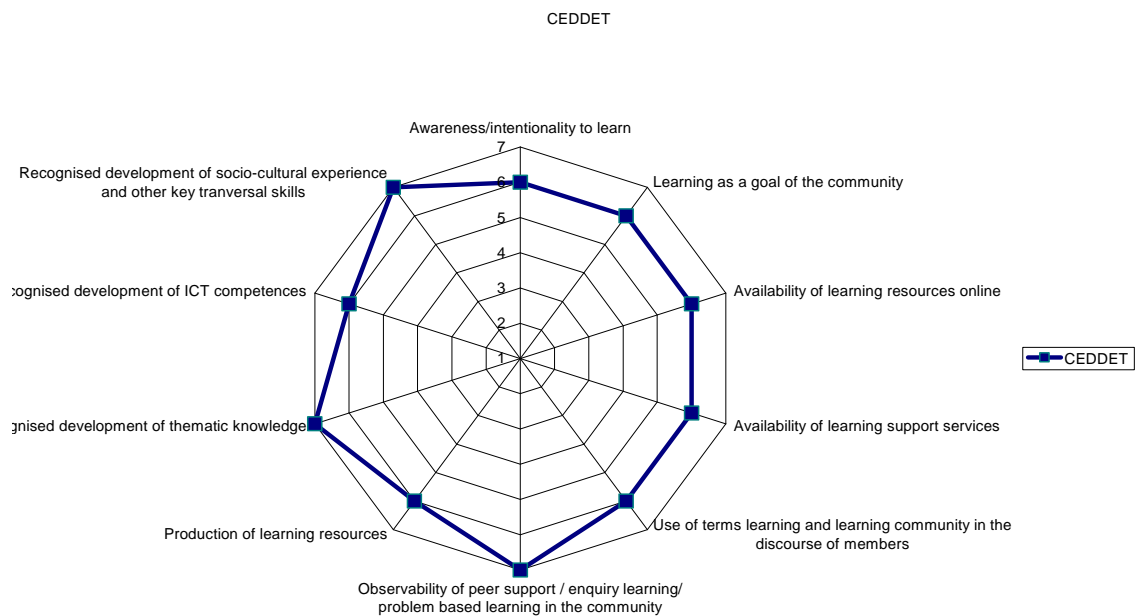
CEDDET

Awareness/intentionality to learn

7
6
5
4
3
2
1

Learning as a goal of the community

Availability of learning resources online

Availability of learning support services

Use of terms learning and learning community in the discourse of members

Observability of peer support / enquiry learning/ problem based learning in the community

Production of learning resources

gnised development of thematic knowledge

cognised development of ICT competences

Recognised development of socio-cultural experience and other key tranversal skills

CEDDET